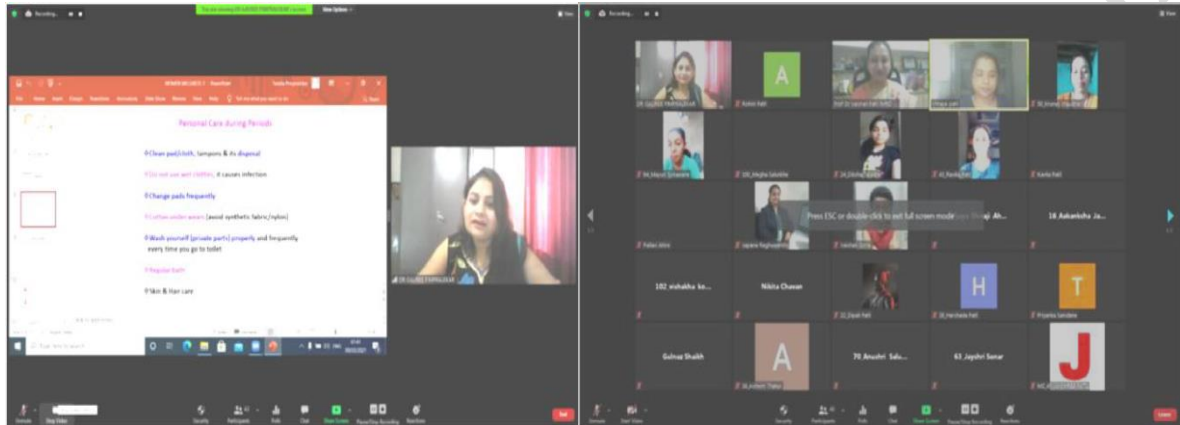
Recording...

You are viewing DR GAUREE PARTULKAR's screen

View Options

View

Personal Care during Periods

Clean pad/cloth, tampons & its disposal

Do not use wet clothes, it causes infection

Change pads frequently

Cotton under wears (avoid synthetic fabric/nylon)

Wash yourself (private parts) properly and frequently every time you go to toilet

Regular bath

Skin & Hair care

DR GAURIE PARTULKAR

Unmute

Stop Video

Security

Participants

Polls

Chat

Share Screen

Pause/Stop Recording

Reactions

End

Recording...

View

A

H

T

A

J

Press ESC or double click to exit full screen mode

16 Aakanksha Ja...

102_nishakha ko...

Nikita Chavan

Gulnaz Shaikh

70_Anushri Salu...

63 Jayshri Sonar

Leave